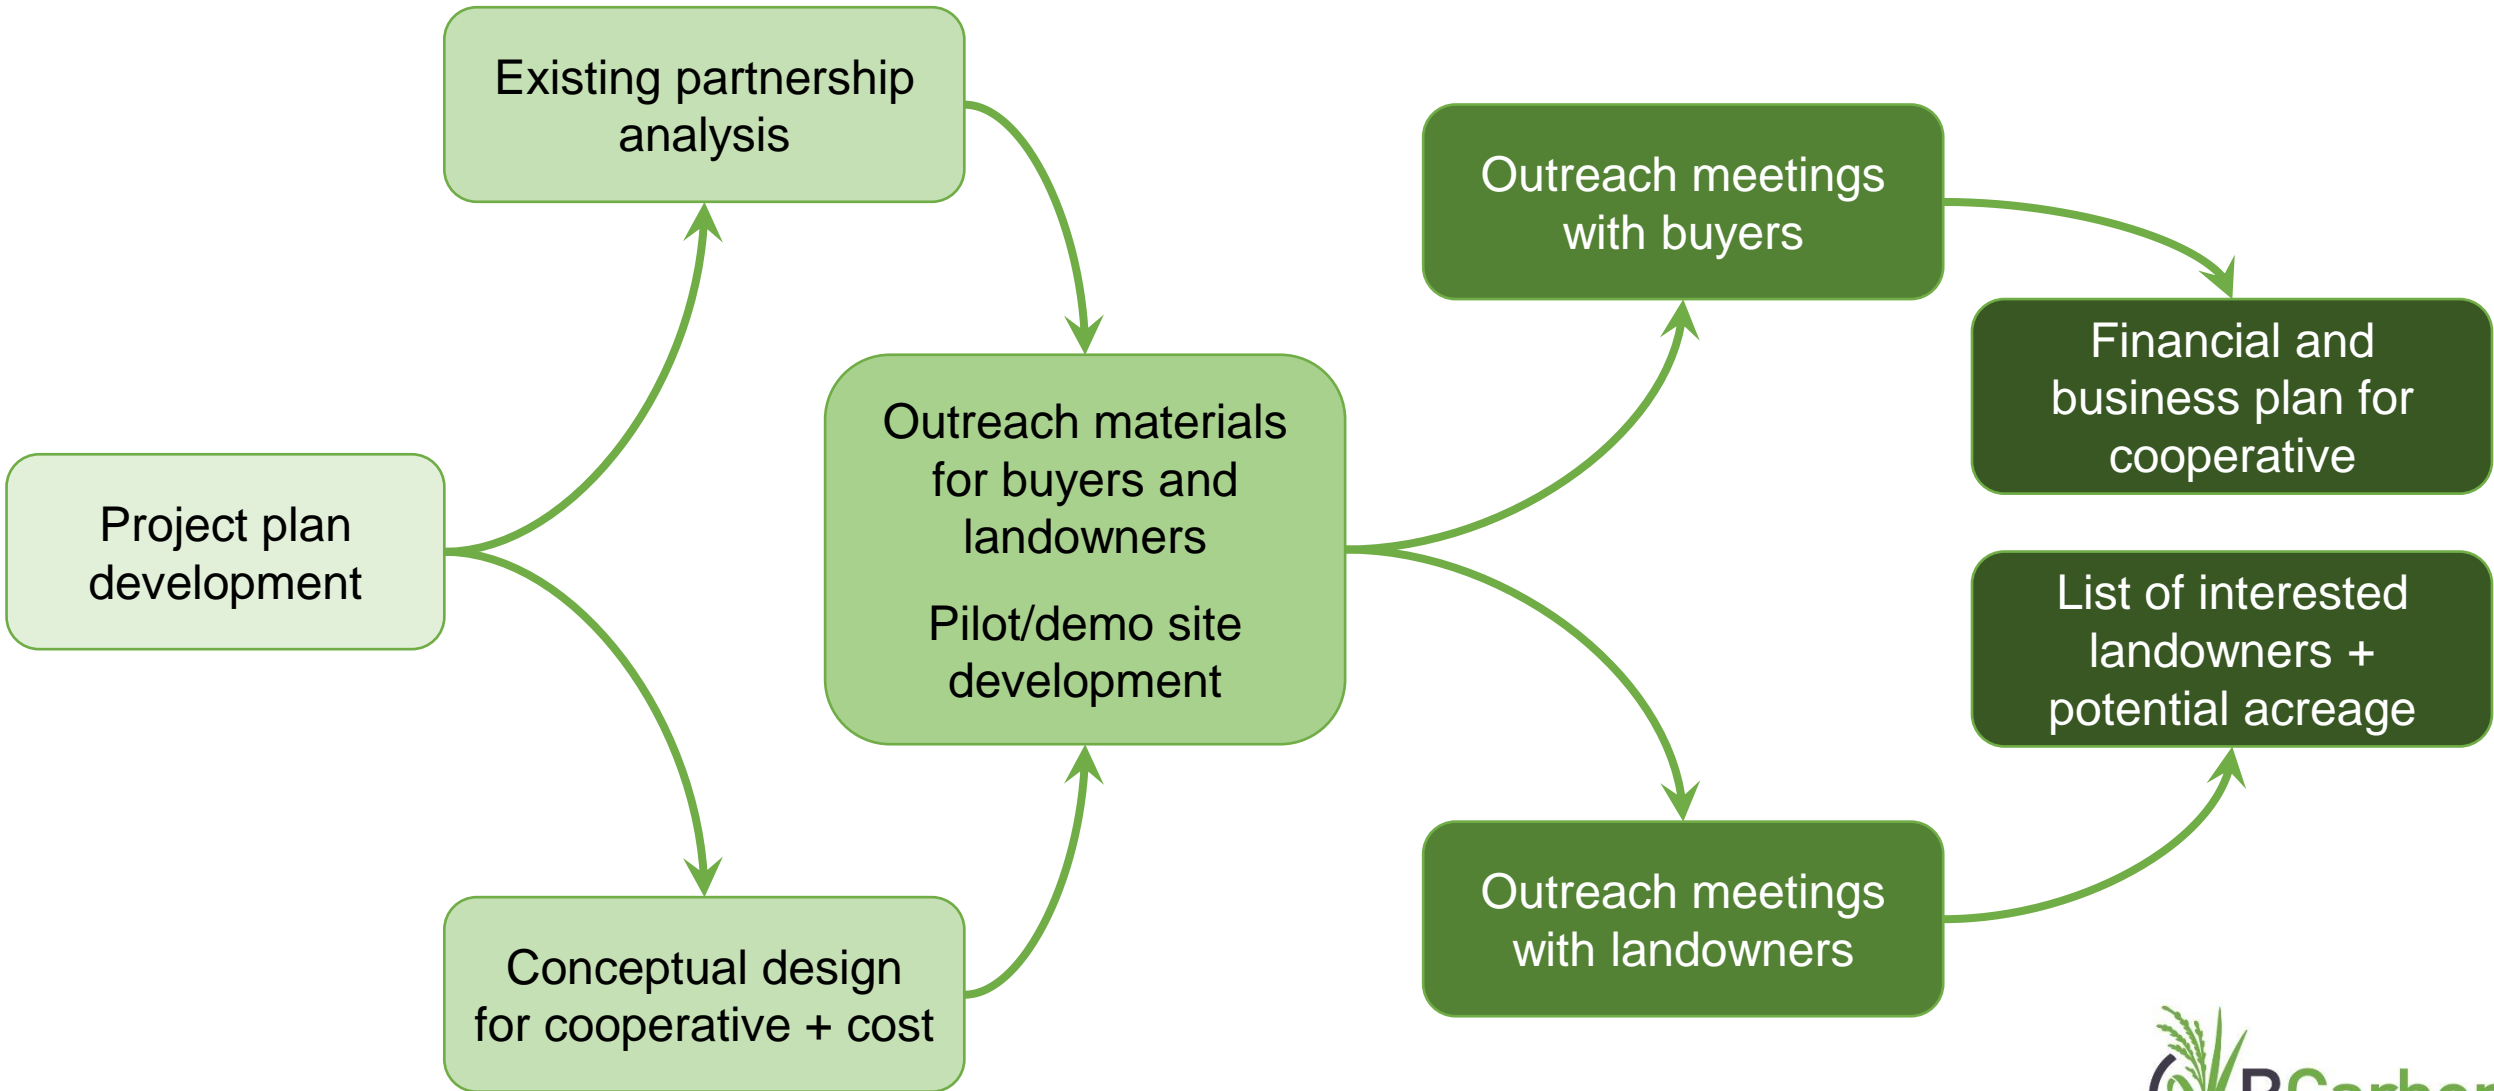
Project plan development

Existing partnership analysis

Conceptual design for cooperative + cost

Outreach materials for buyers and landowners

Pilot/demo site development

Outreach meetings with buyers

Outreach meetings with landowners

Financial and business plan for cooperative

List of interested landowners + potential acreage

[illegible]